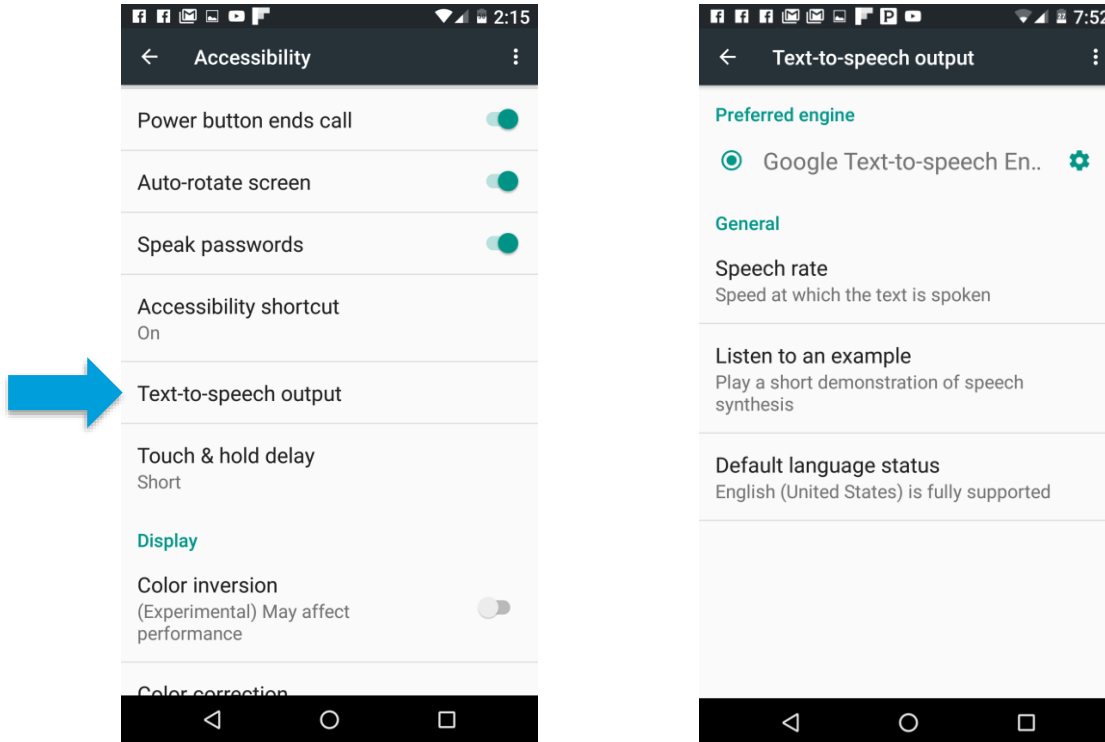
2:15

Accessibility

Power button ends call

Auto-rotate screen

Speak passwords

Accessibility shortcut
On

Text-to-speech output

Touch & hold delay
Short

Display

Color inversion
(Experimental) May affect performance

Color correction

7:52

Text-to-speech output

Preferred engine

Google Text-to-speech En..

General

Speech rate
Speed at which the text is spoken

Listen to an example
Play a short demonstration of speech synthesis

Default language status
English (United States) is fully supported